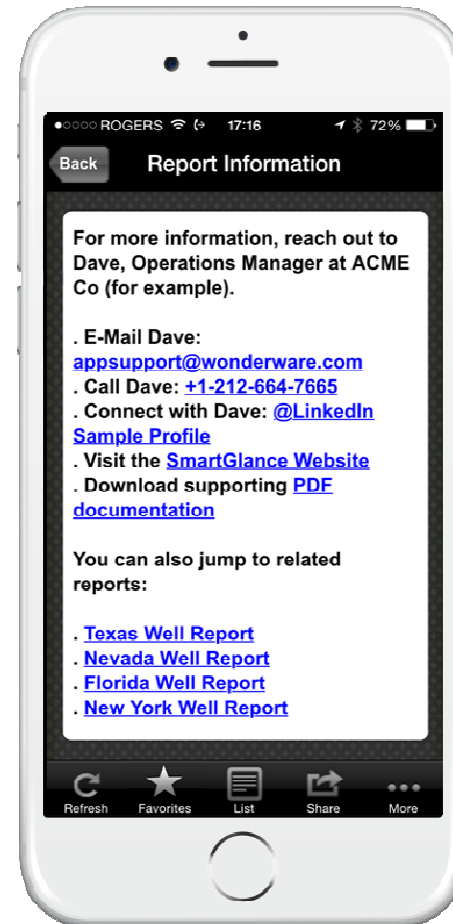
●○○○○ ROGERS 17:16 72%

Back Report Information

For more information, reach out to Dave, Operations Manager at ACME Co (for example).

. E-Mail Dave: appsupport@wonderware.com
. Call Dave: +1-212-664-7665
. Connect with Dave: @LinkedIn Sample Profile
. Visit the SmartGlance Website
. Download supporting PDF documentation

You can also jump to related reports:

. Texas Well Report
. Nevada Well Report
. Florida Well Report
. New York Well Report

Refresh Favorites List Share More